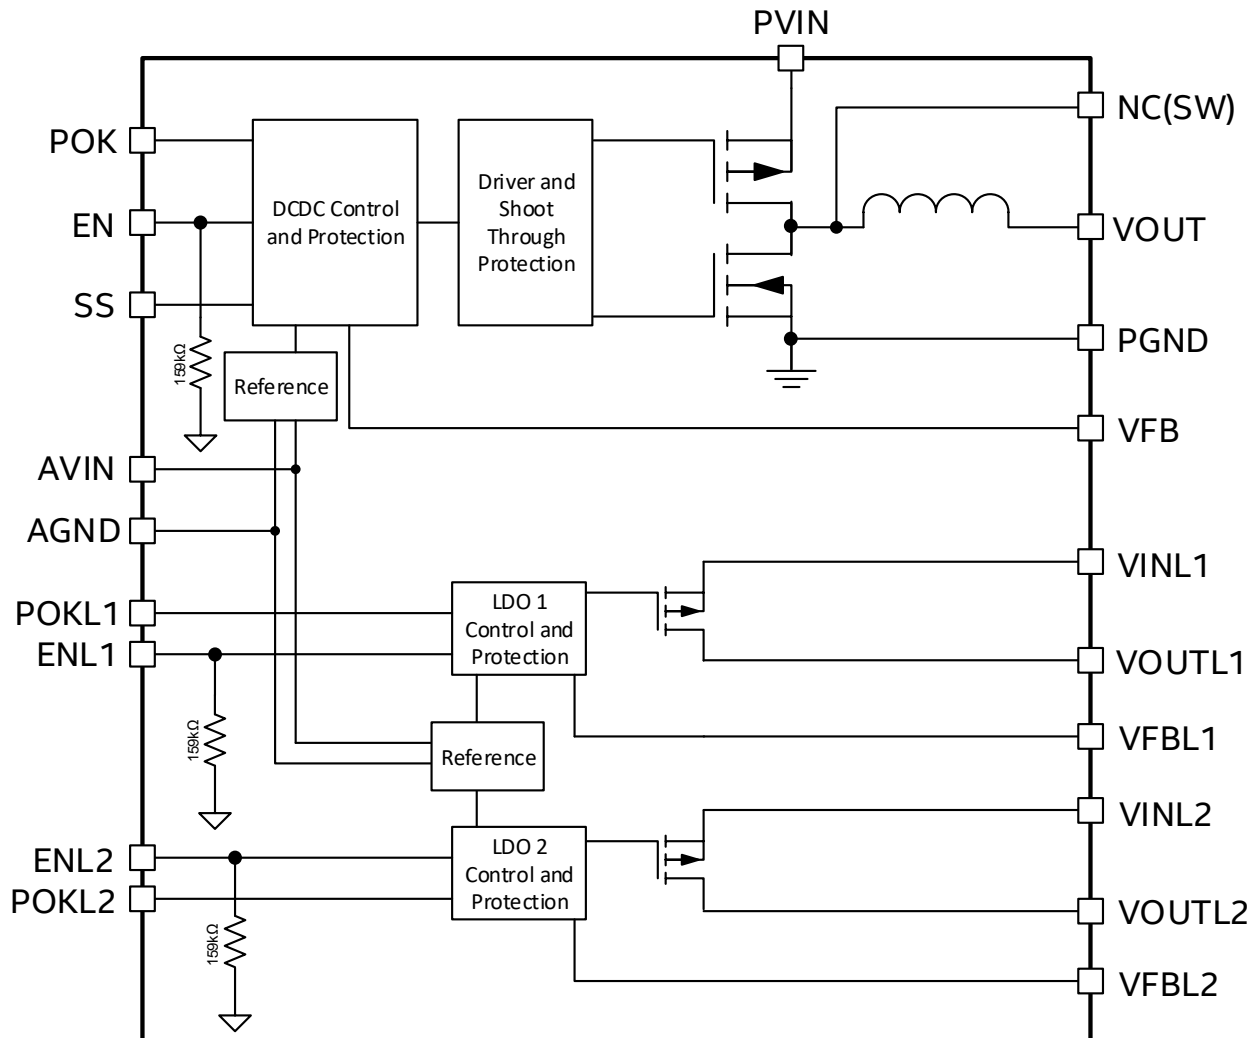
PVIN

POK
EN
SS

DCDC Control and Protection

Driver and Shoot Through Protection

NC(SW)
VOUT
PGND

159kΩ

Reference

VFB

AVIN
AGND

VINL1

POKL1
ENL1

LDO 1 Control and Protection

VOUTL1

159kΩ

Reference

VFBL1

VINL2

ENL2
POKL2

LDO 2 Control and Protection

VOUTL2

159kΩ

VFBL2